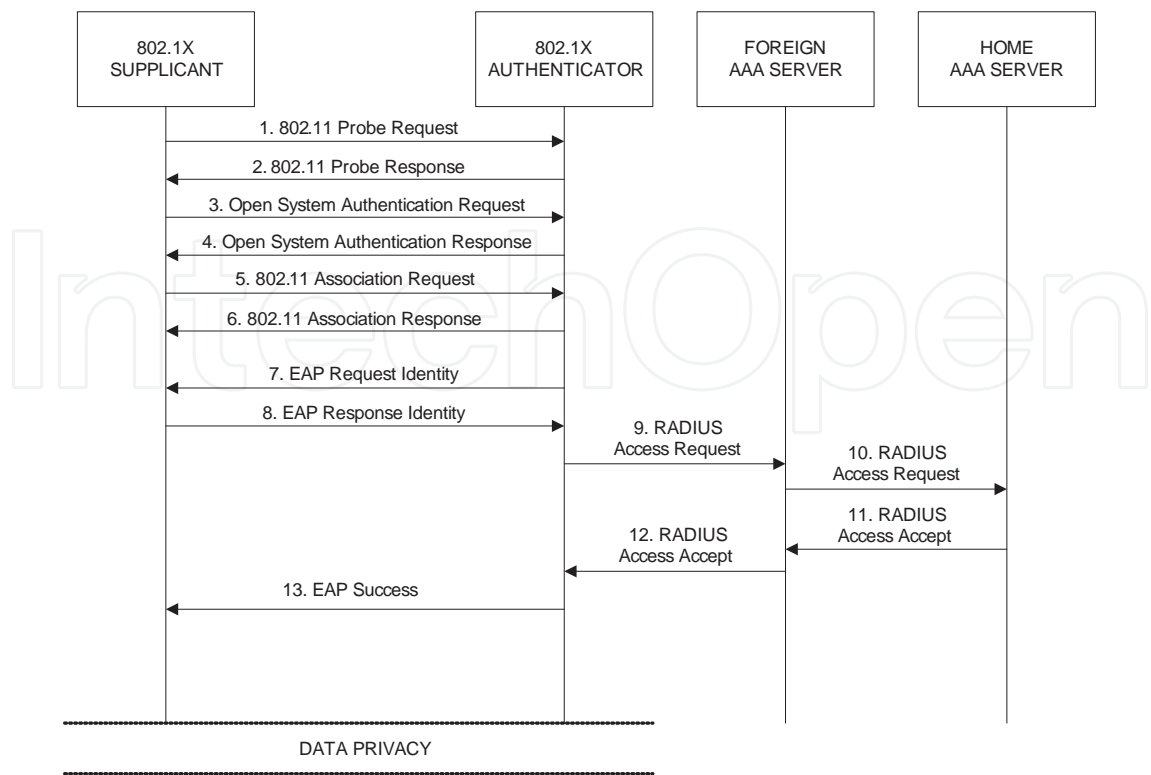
802.1X SUPPLICANT

802.1X AUTHENTICATOR

FOREIGN AAA SERVER

HOME AAA SERVER

1. 802.11 Probe Request

2. 802.11 Probe Response

3. Open System Authentication Request

4. Open System Authentication Response

5. 802.11 Association Request

6. 802.11 Association Response

7. EAP Request Identity

8. EAP Response Identity

9. RADIUS Access Request

10. RADIUS Access Request

11. RADIUS Access Accept

12. RADIUS Access Accept

13. EAP Success

DATA PRIVACY

IntechOpen